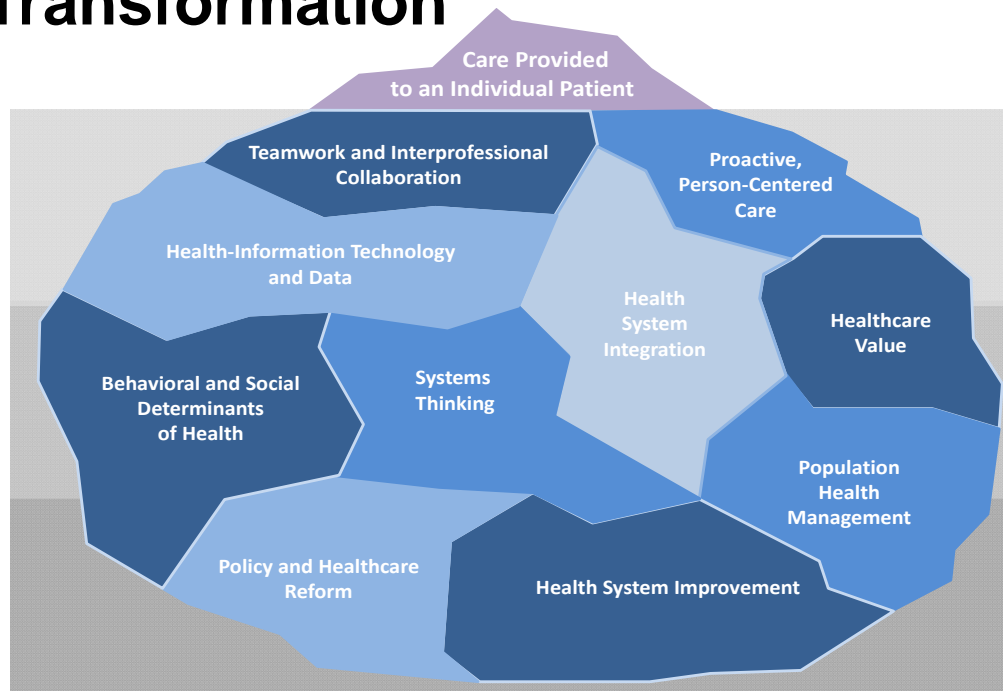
ransformation

Care Provided to an Individual Patient

Teamwork and Interprofessional Collaboration

Proactive, Person-Centered Care

Health-Information Technology and Data

Health System Integration

Healthcare Value

Behavioral and Social Determinants of Health

Systems Thinking

Population Health Management

Policy and Healthcare Reform

Health System Improvement